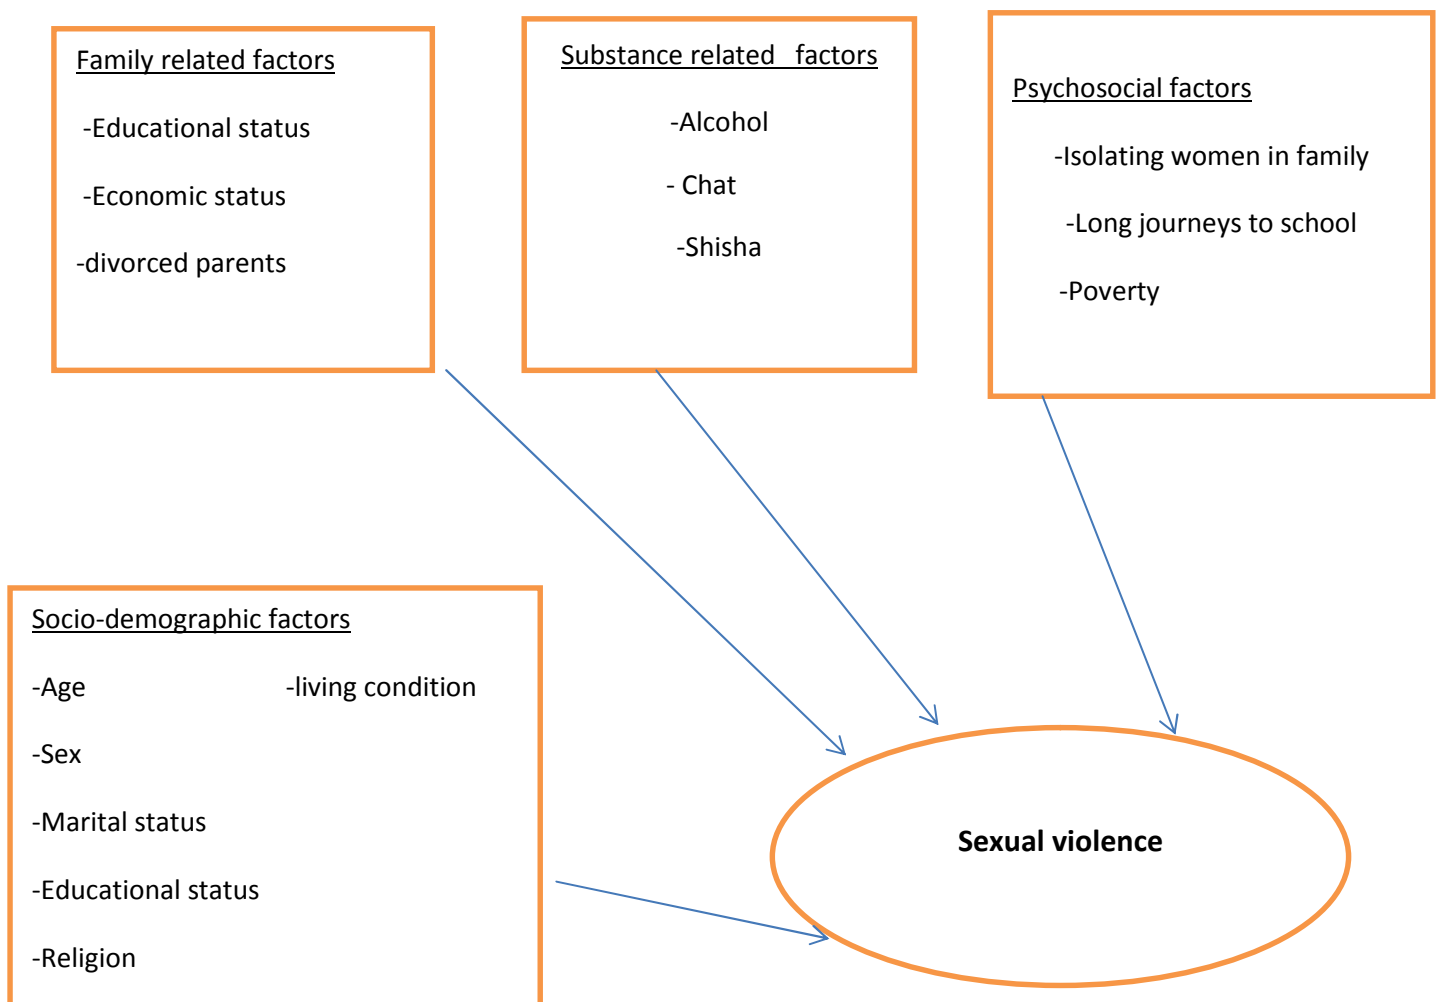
Family related factors

-Educational status

-Economic status

-divorced parents

Substance related factors

-Alcohol

- Chat

-Shisha

Psychosocial factors

-Isolating women in family

-Long journeys to school

-Poverty

Socio-demographic factors

-Age

-living condition

-Sex

-Marital status

-Educational status

-Religion

Sexual violence